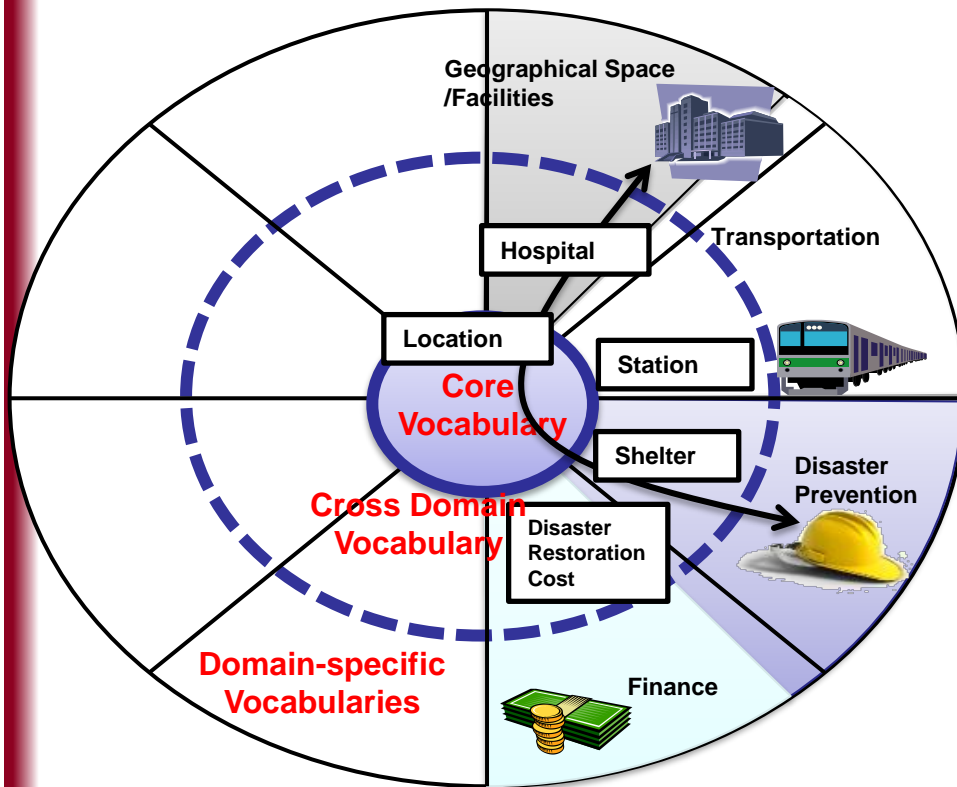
Geographical Space /Facilities

Hospital

Transportation

Location

Station

Core Vocabulary

Shelter

Disaster Prevention

Cross Domain Vocabulary

Disaster Restoration Cost

Domain-specific Vocabularies

Finance